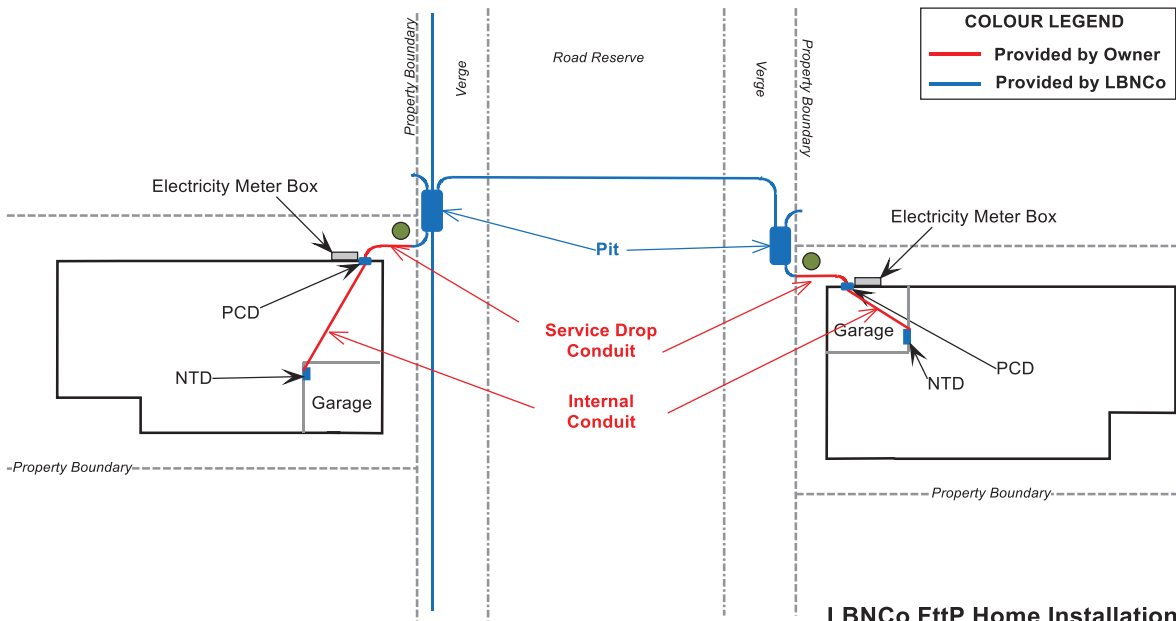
COLOUR LEGEND
Provided by Owner
Provided by LBNCo

Property Boundary
Verge
Road Reserve
Verge
Property Boundary

Electricity Meter Box
Electricity Meter Box
Pit
PCD
NTD
Garage
Service Drop Conduit
Internal Conduit
Garage
NTD
PCD

Property Boundary
Property Boundary

LBNCo FttP Home Installation